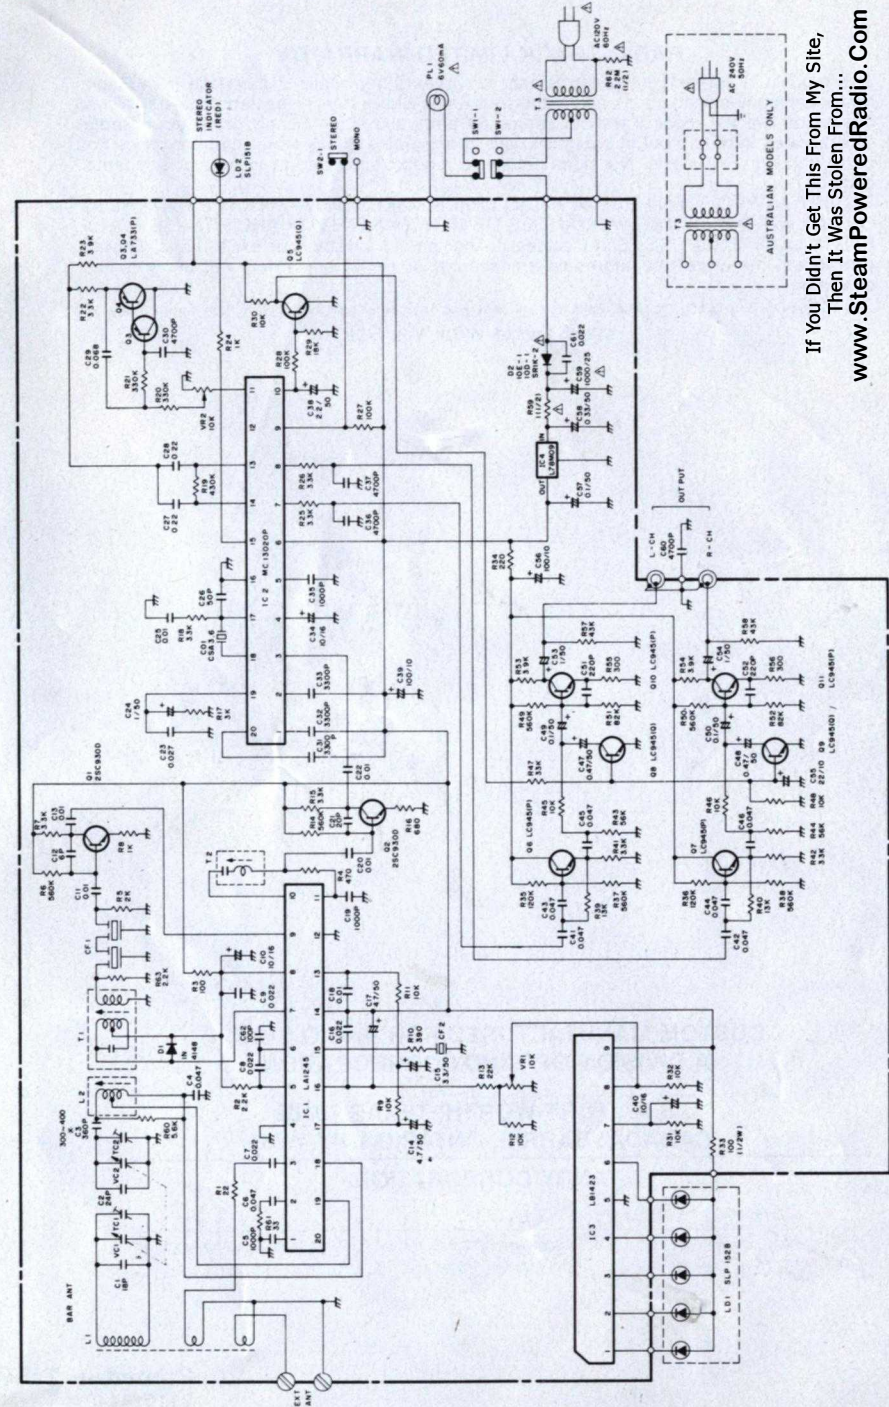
If You Didn't Get This From My Site,
Then It Was Stolen From...
www.SteamPoweredRadio.Com

STEREO INDICATOR (RED)
LD2 SLP151B
SW2-1 STEREO MONO
PL1 6V60mA
SW1-1 SW1-2
AC120V 60Hz
T3
R62 2.2M (1/2)
AC 240V 50Hz
T3
AUSTRALIAN MODELS ONLY
R23 3.9K
Q3,Q4 LA7331(P)
Q4 Q3
R22 3.3K
C29 0.068
C30 4700P
R21 330K
R20 330K
VR2 10K
R24 1K
Q5 LC945(Q)
R30 10K
R29 18K
R28 100K
C38 2.2/50
R27 100K
D2 10D-1
SR1K-2
C61 0.022
C59 1000/25
R59 1(1/2)
C58 0.33/50
IC4 L78M09
IN OUT
C57 0.1/50
C28 0.22
R19 430K
C27 0.22
R26 3.3K
C37 4700P
R25 3.3K
C36 4700P
IC2 MC13020P
C26 5P
C25 0.01
R18 3.3K
CD1 CSA1.6
C35 1000P
C34 10/16
C33 3300P
C32 3300P
C31 3300P
C39 100/10
C24 1/50
R17 3K
C23 0.027
C22 0.01
R34 220
C56 100/10
L-CH R-CH
C60 4700P
OUT PUT
R57 43K
C53 1/50
R53 3.9K
C51 220P
R55 300
Q10 LC945(P)
R49 560K
C49 0.1/50
R51 82K
C47 0.47/50
Q8 LC945(Q)
R58 43K
C54 1/50
R54 3.9K
C52 220P
R56 300
Q11 LC945(P)
R50 560K
C50 0.1/50
R52 82K
C48 0.47/50
Q9 LC945(Q)
C55 22/10
R48 10K
Q1 2SC9300
R7 3K
C13 0.01
C12 6P
R8 1K
R6 560K
C11 0.01
R5 2K
R15 3.3K
R14 390K
C21 20P
R16 680
Q2 2SC9300
T2
C20 0.01
R4 470
C19 1000P
R47 33K
R45 10K
C45 0.047
R43 56K
R41 3.3K
R37 560K
R39 13K
R35 120K
C43 0.047
C41 0.047
Q6 LC945(P)
R46 10K
C46 0.047
R44 56K
R42 3.3K
R38 560K
R40 13K
R36 120K
C44 0.047
C42 0.047
Q7 LC945(P)
CF1
R63 2.2K
R3 100
C10 10/16
C9 0.022
T1
D1 1N4148
C62 0.022
C8 0.022
R2 2.2K
C4 0.047
C18 0.01
C17 47/50
R11 10K
C16 0.022
R10 390
CF2
C15 3.3/50
R13 22K
VR1 10K
R9 10K
R12 10K
C14 47/50
IC1 LA1245
L2
C3 360P
300-400
TC2
VC2
R60 5.6K
C2 56P
TC1
VC1
C1 18P
BAR ANT
L1
C7 0.022
R1 22
C6 0.047
C5 1000P
R61 33
EXT ANT
C40 10/16
R32 10K
R31 10K
R33 100 (1/2W)
IC3 LB1423
LD1 SLP 152B